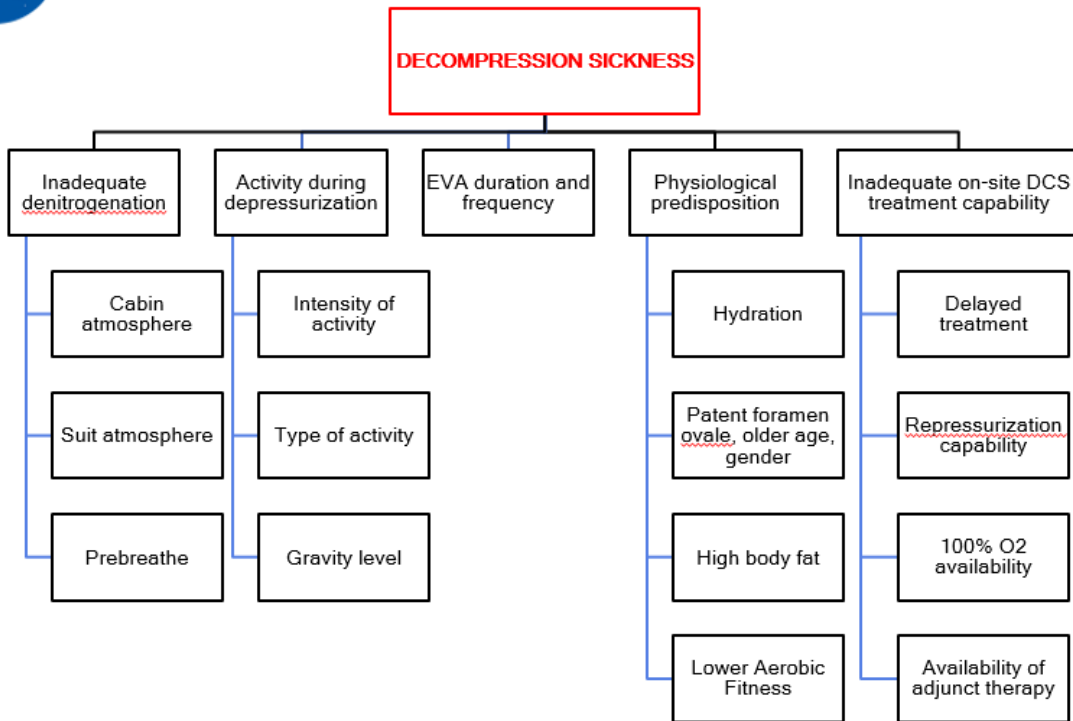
DECOMPRESSION SICKNESS

Inadequate denitrogenation

Cabin atmosphere

Suit atmosphere

Prebreathe

Activity during depressurization

Intensity of activity

Type of activity

Gravity level

EVA duration and frequency

Physiological predisposition

Hydration

Patent foramen ovale, older age, gender

High body fat

Lower Aerobic Fitness

Inadequate on-site DCS treatment capability

Delayed treatment

Repressurization capability

100% O2 availability

Availability of adjunct therapy